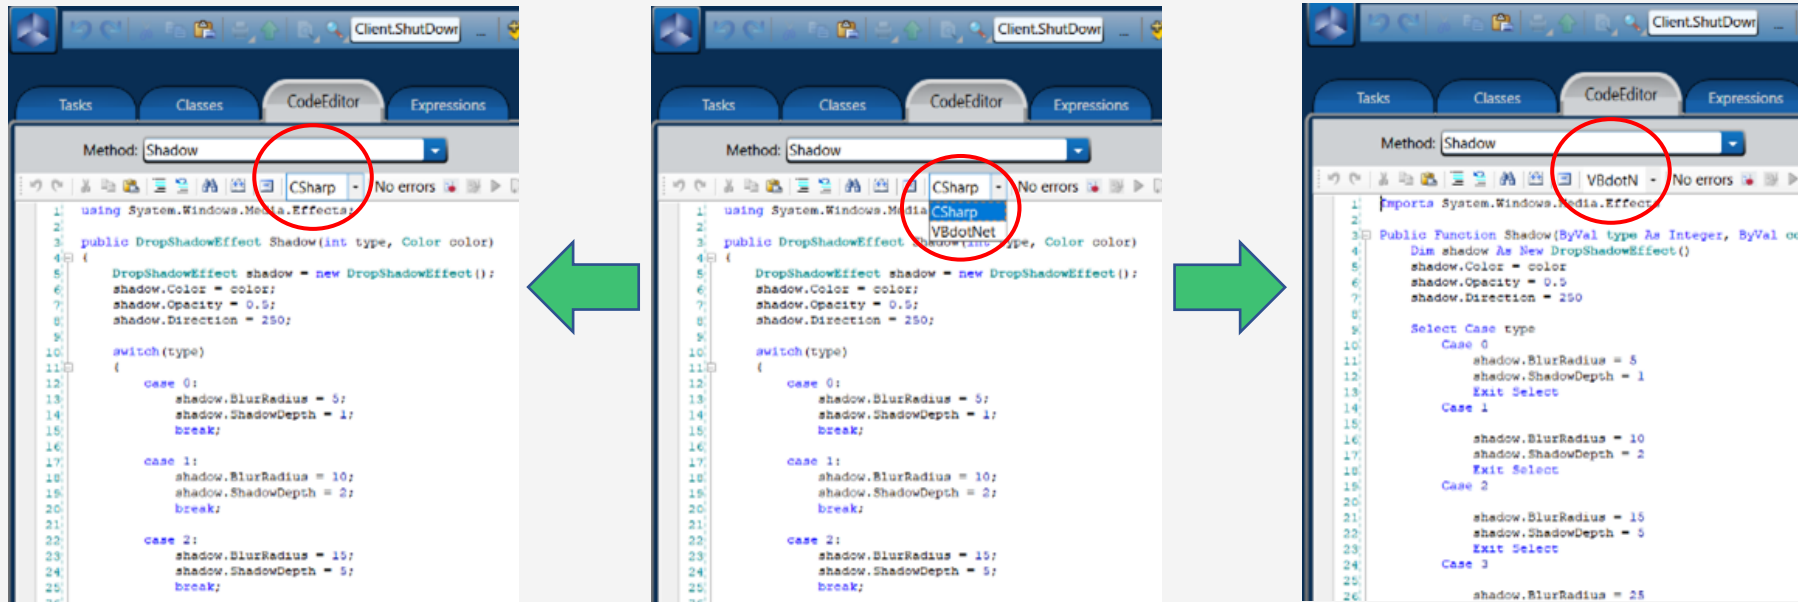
Client.ShutDowr

Tasks Classes CodeEditor Expressions

Method: Shadow

CSharp No errors

1 using System.Windows.Media.Effects;
2
3 public DropShadowEffect Shadow(int type, Color color)
4 {
5 DropShadowEffect shadow = new DropShadowEffect();
6 shadow.Color = color;
7 shadow.Opacity = 0.5;
8 shadow.Direction = 250;
9
10 switch(type)
11 {
12 case 0:
13 shadow.BlurRadius = 5;
14 shadow.ShadowDepth = 1;
15 break;
16
17 case 1:
18 shadow.BlurRadius = 10;
19 shadow.ShadowDepth = 2;
20 break;
21
22 case 2:
23 shadow.BlurRadius = 15;
24 shadow.ShadowDepth = 5;
25 break;

Client.ShutDowr

Tasks Classes CodeEditor Expressions

Method: Shadow

CSharp No errors

CSharp
VBdotNet

1 using System.Windows.Media
2
3 public DropShadowEffect Shadow(int type, Color color)
4 {
5 DropShadowEffect shadow = new DropShadowEffect();
6 shadow.Color = color;
7 shadow.Opacity = 0.5;
8 shadow.Direction = 250;
9
10 switch(type)
11 {
12 case 0:
13 shadow.BlurRadius = 5;
14 shadow.ShadowDepth = 1;
15 break;
16
17 case 1:
18 shadow.BlurRadius = 10;
19 shadow.ShadowDepth = 2;
20 break;
21
22 case 2:
23 shadow.BlurRadius = 15;
24 shadow.ShadowDepth = 5;
25 break;

Client.ShutDowr

Tasks Classes CodeEditor Expressions

Method: Shadow

VBdotN No errors

1 Imports System.Windows.Media.Effects
2
3 Public Function Shadow(ByVal type As Integer, ByVal co
4 Dim shadow As New DropShadowEffect()
5 shadow.Color = color
6 shadow.Opacity = 0.5
7 shadow.Direction = 250
8
9 Select Case type
10 Case 0
11 shadow.BlurRadius = 5
12 shadow.ShadowDepth = 1
13 Exit Select
14 Case 1
15
16 shadow.BlurRadius = 10
17 shadow.ShadowDepth = 2
18 Exit Select
19 Case 2
20
21 shadow.BlurRadius = 15
22 shadow.ShadowDepth = 5
23 Exit Select
24 Case 3
25
26 shadow.BlurRadius = 25